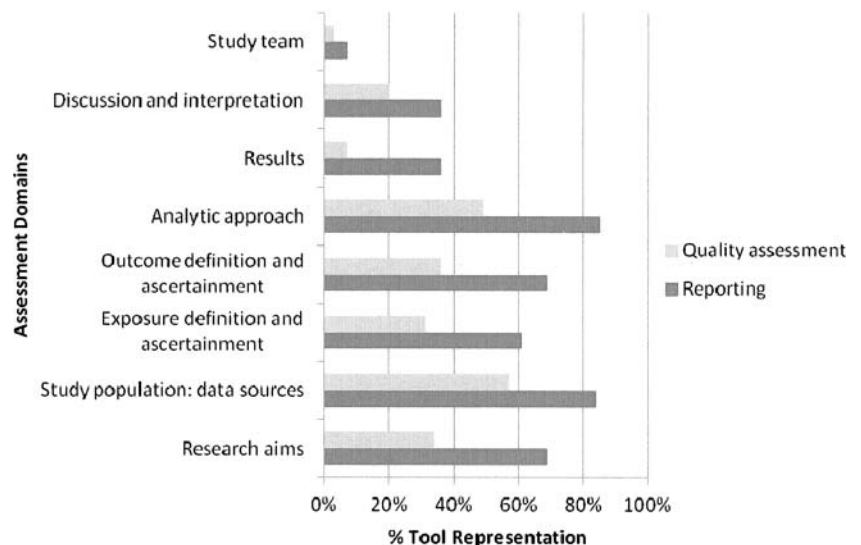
Assessment Domains

Study team

Discussion and interpretation

Results

Analytic approach

Outcome definition and ascertainment

Exposure definition and ascertainment

Study population: data sources

Research aims

0% 20% 40% 60% 80% 100%

% Tool Representation

Quality assessment

Reporting